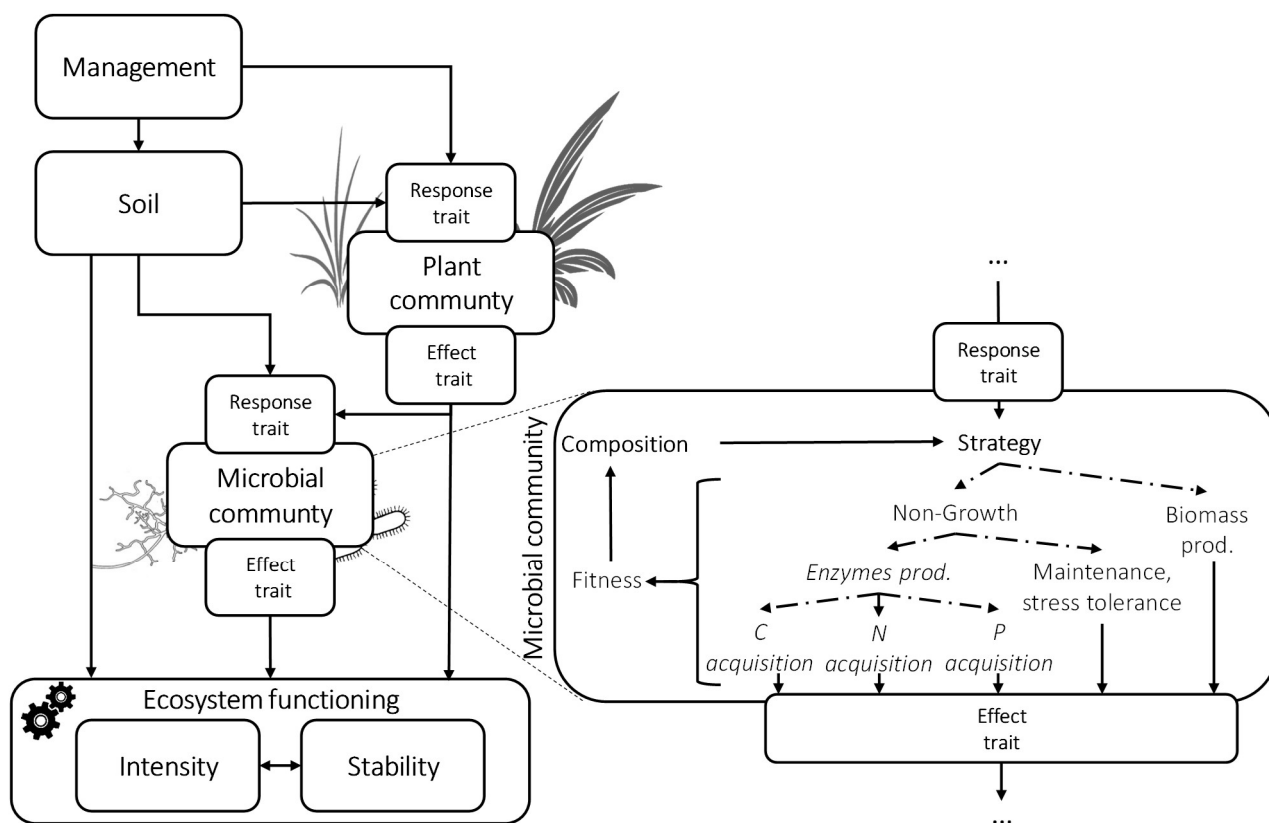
Management

Soil

Response trait

Plant community

Effect trait

Response trait

Microbial communty

Effect trait

Ecosystem functioning

Intensity

Stability

...

Response trait

Microbial community

Composition

Strategy

Non-Growth

Biomass prod.

Fitness

*Enzymes prod.*

Maintenance, stress tolerance

*C acquisition*

*N acquisition*

*P acquisition*

Effect trait

...